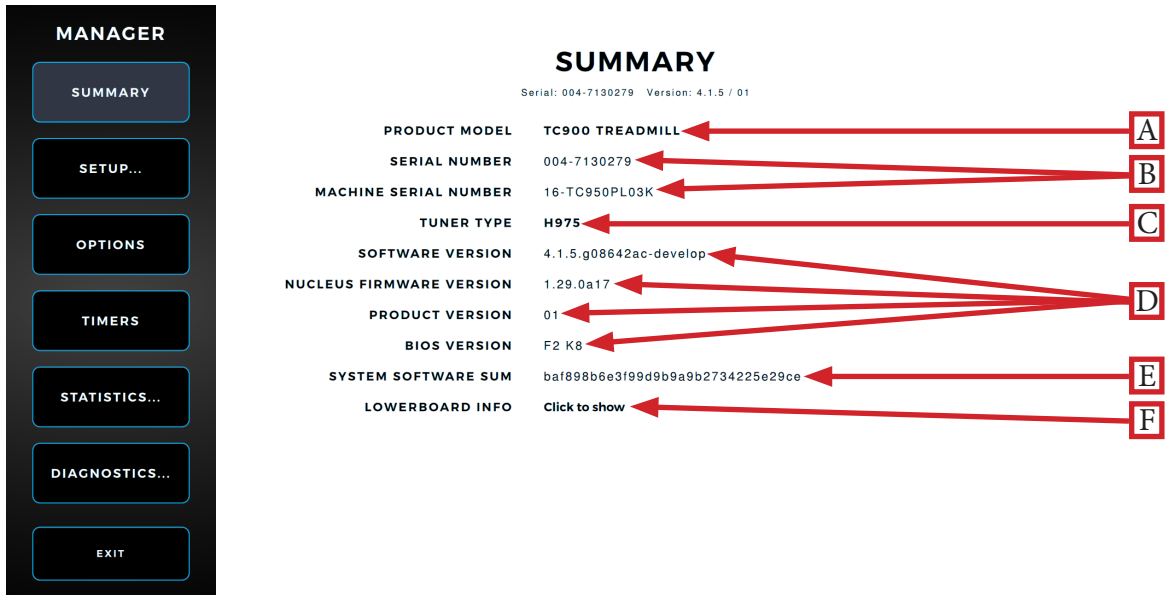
MANAGER

SUMMARY

SETUP...

OPTIONS

TIMERS

STATISTICS...

DIAGNOSTICS...

EXIT

SUMMARY

Serial: 004-7130279 Version: 4.1.5 / 01

| PRODUCT MODEL | TC900 TREADMILL |
|---|---|
| SERIAL NUMBER | 004-7130279 |
| MACHINE SERIAL NUMBER | 16-TC950PL03K |
| TUNER TYPE | H975 |
| SOFTWARE VERSION | 4.1.5.g08642ac-develop |
| NUCLEUS FIRMWARE VERSION | 1.29.0a17 |
| PRODUCT VERSION | 01 |
| BIOS VERSION | F2 K8 |
| SYSTEM SOFTWARE SUM | baf898b6e3f99d9b9a9b2734225e29ce |
| LOWERBOARD INFO | Click to show |

A

B

C

D

E

F